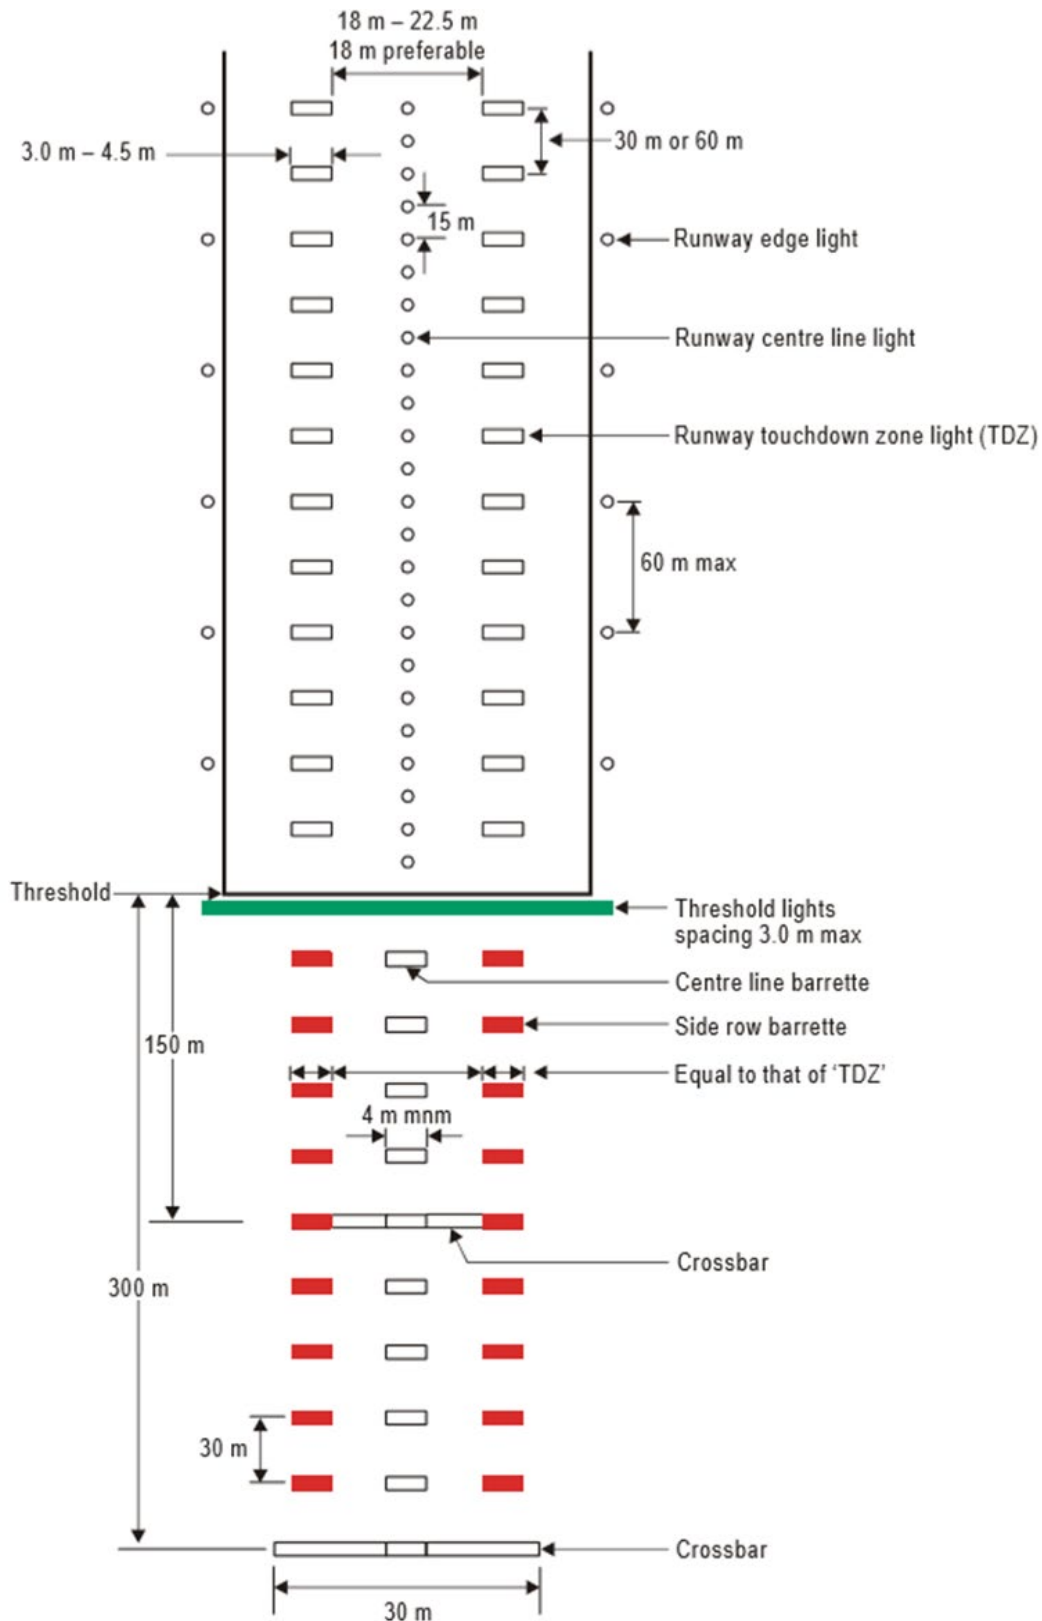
18 m – 22.5 m
18 m preferable

3.0 m – 4.5 m

30 m or 60 m

15 m

Runway edge light

Runway centre line light

Runway touchdown zone light (TDZ)

60 m max

Threshold

Threshold lights spacing 3.0 m max

Centre line barrette

Side row barrette

150 m

Equal to that of 'TDZ'

4 m mnm

Crossbar

300 m

30 m

Crossbar

30 m